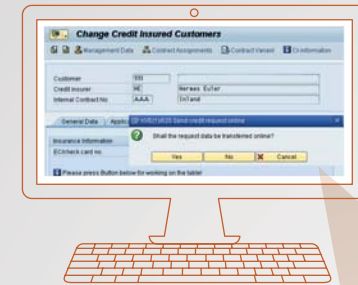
Change Credit Insured Customers

Management Data   Contract Assignments   Contract Variant   CI information

Customer   555
Credit insurer   HE   Hermes Euler
Internal Contract No   AAA   Inland

General Data   Applic

Insurance Information
ECcheck card no.

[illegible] Send credit request online
Shall the request data be transferred online?
Yes   No   Cancel

Please press Button below for working on the table!